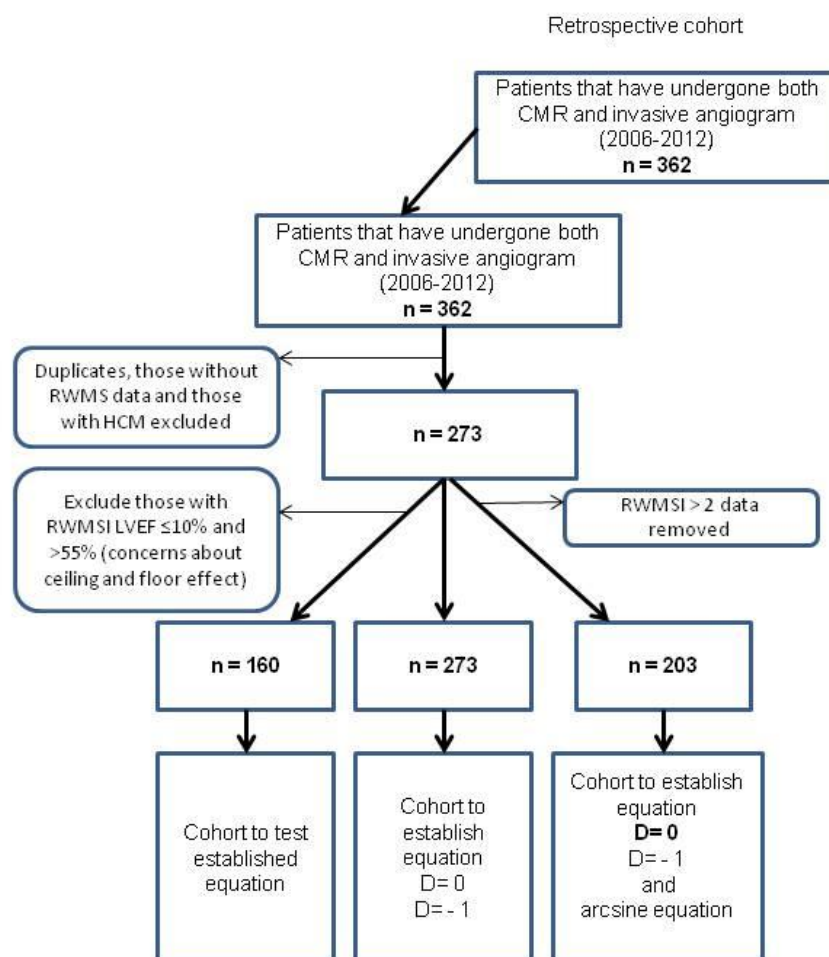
Retrospective cohort

Patients that have undergone both CMR and invasive angiogram (2006-2012)
n = 362

Patients that have undergone both CMR and invasive angiogram (2006-2012)
n = 362

Duplicates, those without RWMS data and those with HCM excluded

n = 273

Exclude those with RWMSI LVEF ≤10% and >55% (concerns about ceiling and floor effect)

RWMSI > 2 data removed

n = 160

n = 273

n = 203

Cohort to test established equation

Cohort to establish equation
D= 0
D= - 1

Cohort to establish equation
D= 0
D= - 1
and
arcsine equation